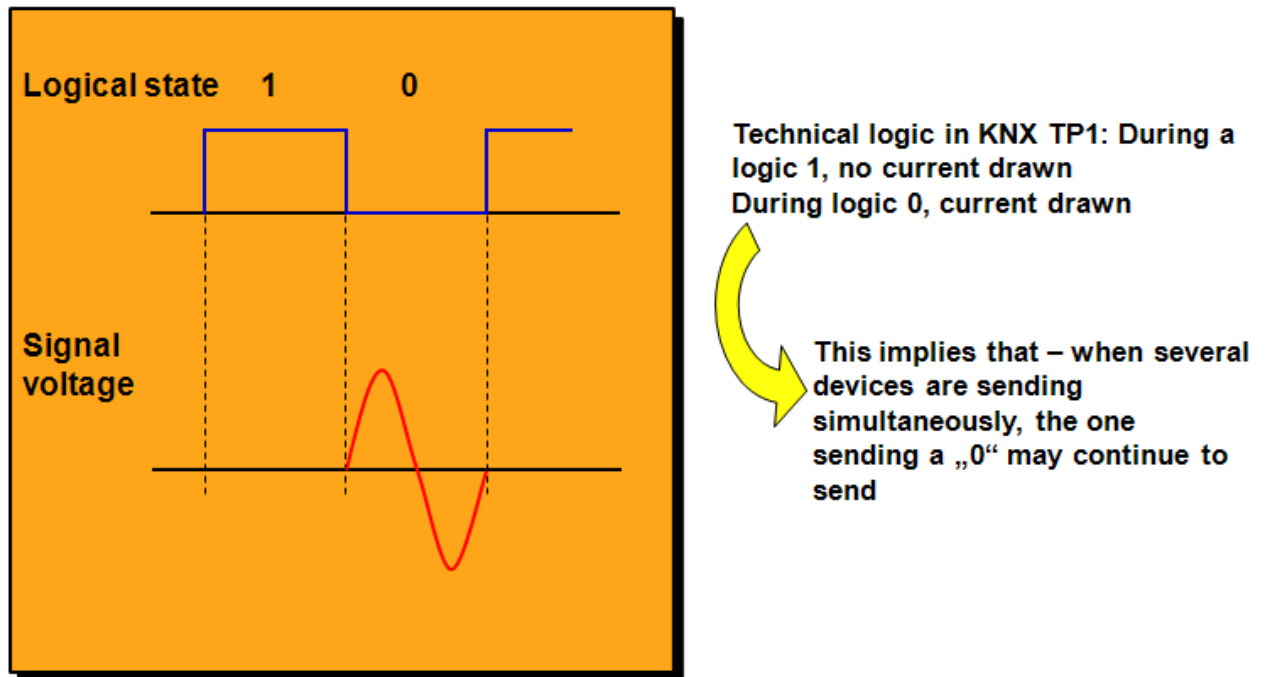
Logical state 1 0

Signal voltage

Technical logic in KNX TP1: During a logic 1, no current drawn
During logic 0, current drawn

This implies that – when several devices are sending simultaneously, the one sending a „0“ may continue to send